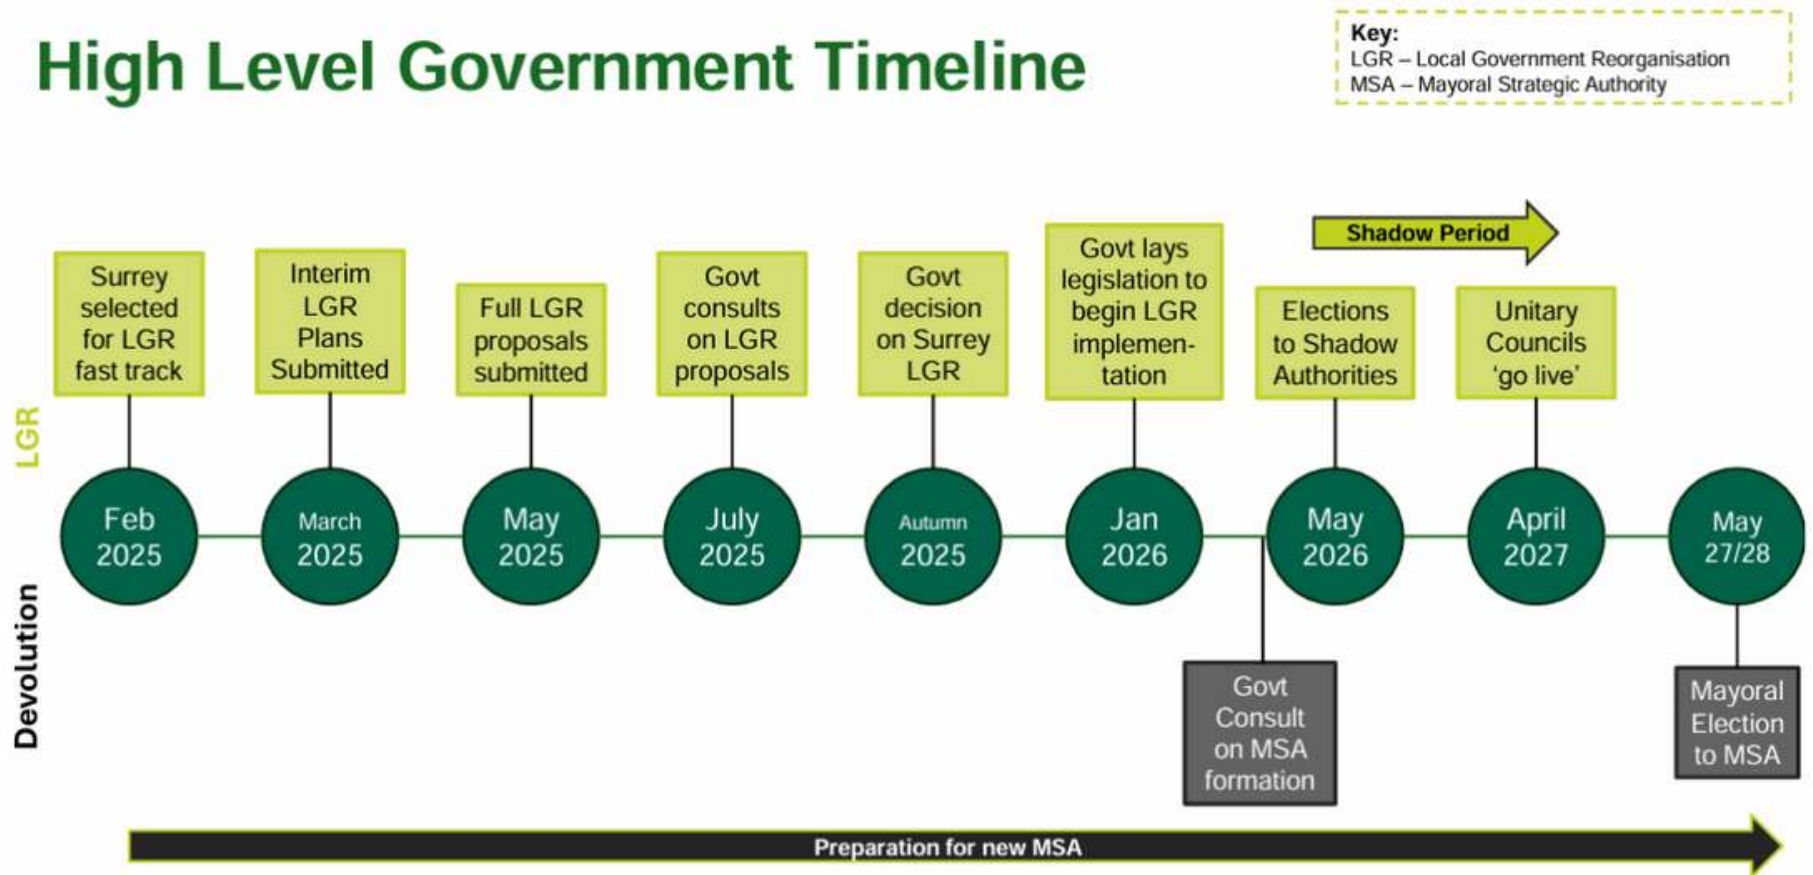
High Level Government Timeline

Key:
LGR – Local Government Reorganisation
MSA – Mayoral Strategic Authority

Shadow Period

LGR

Surrey selected for LGR fast track

Interim LGR Plans Submitted

Full LGR proposals submitted

Govt consults on LGR proposals

Govt decision on Surrey LGR

Govt lays legislation to begin LGR implementation

Elections to Shadow Authorities

Unitary Councils 'go live'

Feb 2025

March 2025

May 2025

July 2025

Autumn 2025

Jan 2026

May 2026

April 2027

May 27/28

Devolution

Govt Consult on MSA formation

Mayoral Election to MSA

Preparation for new MSA